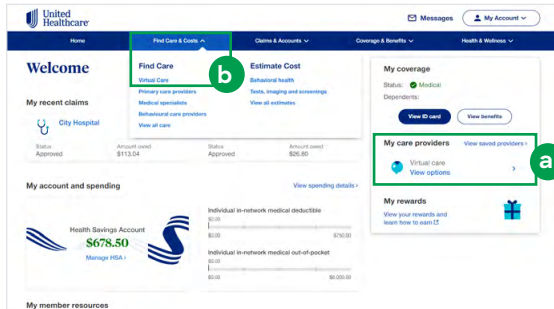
United Healthcare

Messages

My Account

Home

Find Care & Costs

Claims & Accounts

Coverage & Benefits

Health & Wellness

Welcome

Find Care

Virtual Care

Primary care providers

Medical specialists

Behavioral care providers

View all care

b

Estimate Cost

Behavioral health

Tests, imaging and screenings

View all estimates

My coverage

Status: Medical

Dependents:

View ID card

View benefits

My recent claims

City Hospital

Status
Approved

Amount owed
$113.04

Status
Approved

Amount owed
$26.80

My care providers

View saved providers

Virtual care

View options

a

My account and spending

View spending details

Health Savings Account

$678.50

Manage HSA

Individual in-network medical deductible

$0.00

$0.00

$750.00

Individual in-network medical out-of-pocket

$0.00

$0.00

$6,000.00

My rewards

View your rewards and learn how to earn

My member resources